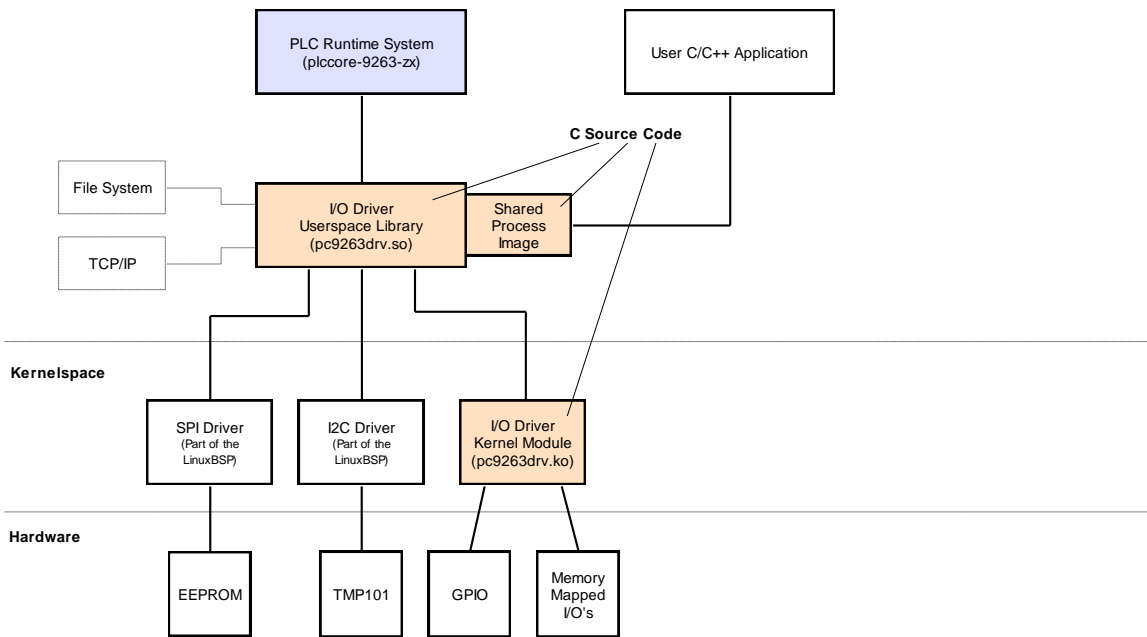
PLC Runtime System
(plccore-9263-zx)

User C/C++ Application

C Source Code

File System

I/O Driver
Userspace Library
(pc9263drv.so)

Shared
Process
Image

TCP/IP

Kernelspace

SPI Driver
(Part of the
LinuxBSP)

I2C Driver
(Part of the
LinuxBSP)

I/O Driver
Kernel Module
(pc9263drv.ko)

Hardware

EEPROM

TMP101

GPIO

Memory
Mapped
I/O's